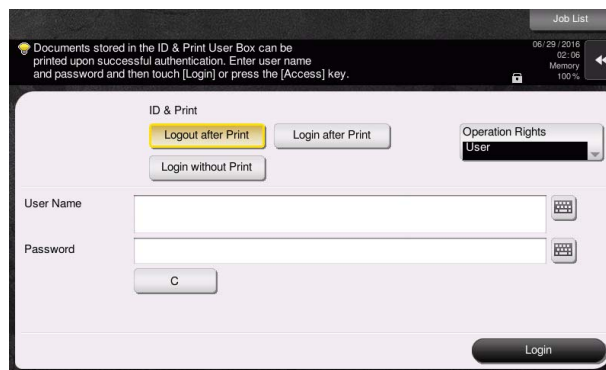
Job List

Documents stored in the ID & Print User Box can be printed upon successful authentication. Enter user name and password and then touch [Login] or press the [Access] key.

06/29/2016
02:06
Memory
100%

ID & Print

Logout after Print

Login after Print

Login without Print

Operation Rights

User

User Name

Password

C

Login